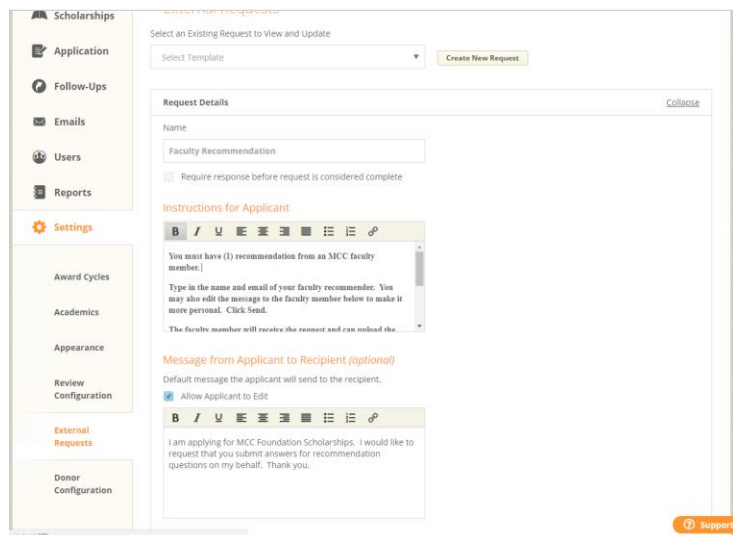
Scholarships

Application

Follow-Ups

Emails

Users

Reports

Settings

Award Cycles

Academics

Appearance

Review Configuration

External Requests

Donor Configuration

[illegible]

Select an Existing Request to View and Update

Select Template

Create New Request

Request Details

Collapse

Name

Faculty Recommendation

Require response before request is considered complete

Instructions for Applicant

B I U

You must have (1) recommendation from an MCC faculty member.

Type in the name and email of your faculty recommender. You may also edit the message to the faculty member below to make it more personal. Click Send.

The faculty member will receive the request and can upload the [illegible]

Message from Applicant to Recipient (optional)

Default message the applicant will send to the recipient.

Allow Applicant to Edit

B I U

I am applying for MCC Foundation Scholarships. I would like to request that you submit answers for recommendation questions on my behalf. Thank you.

Support